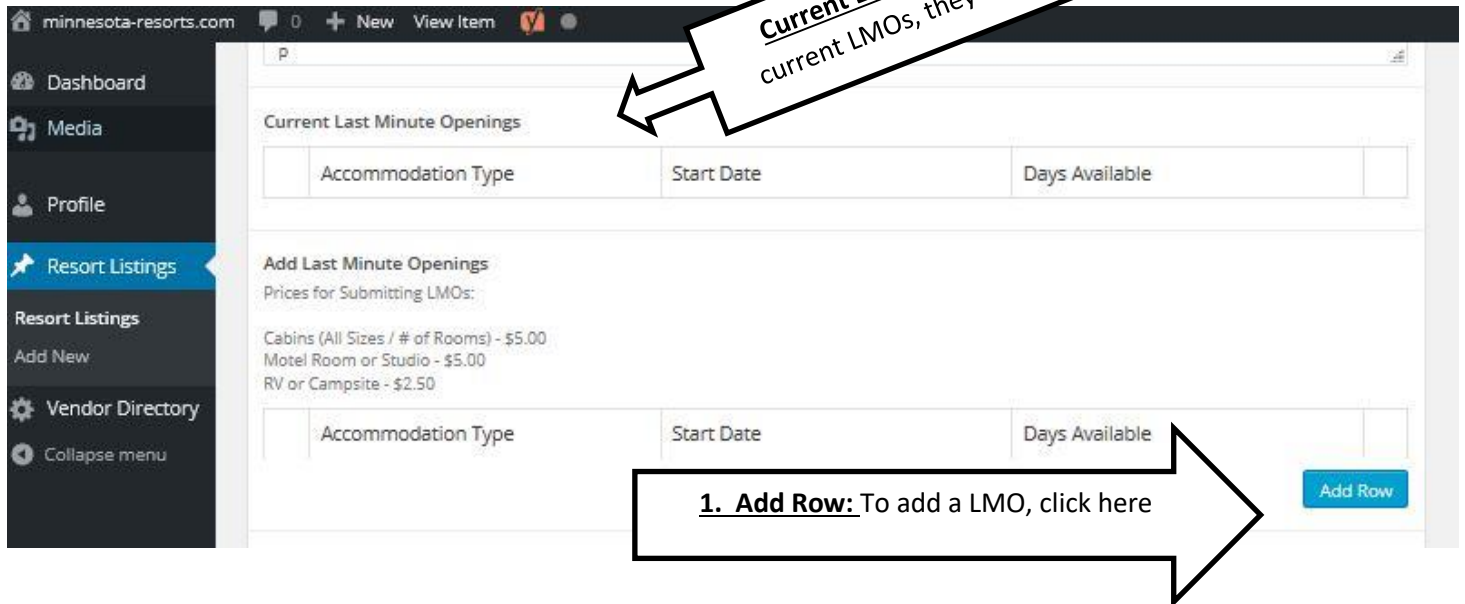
minnesota-resorts.com 0 + New View Item

Dashboard
Media
Profile
Resort Listings
Resort Listings
Add New
Vendor Directory
Collapse menu

Current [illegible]
current LMOs, they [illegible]

P

Current Last Minute Openings

| | Accommodation Type | Start Date | Days Available | |
|---|---|---|---|---|

Add Last Minute Openings
Prices for Submitting LMOs:

Cabins (All Sizes / # of Rooms) - $5.00
Motel Room or Studio - $5.00
RV or Campsite - $2.50

| | Accommodation Type | Start Date | Days Available | |
|---|---|---|---|---|

1. Add Row: To add a LMO, click here

Add Row